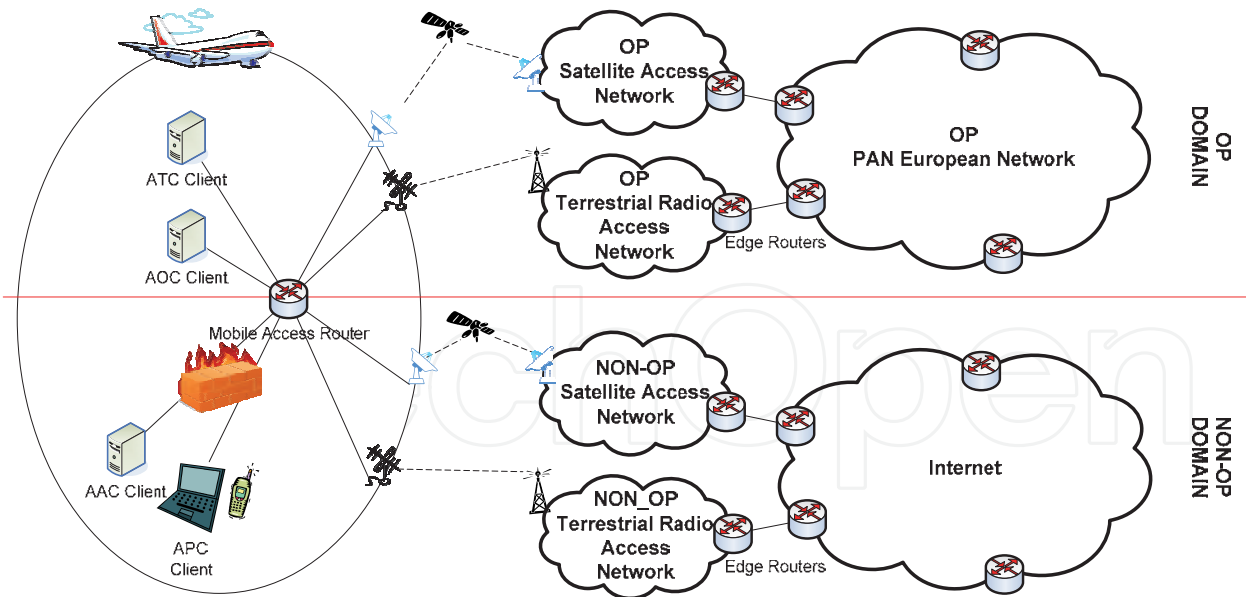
OP
Satellite Access
Network

OP
PAN European Network

OP
DOMAIN

ATC Client

OP
Terrestrial Radio
Access
Network

Edge Routers

AOC Client

Mobile Access Router

NON-OP
Satellite Access
Network

AAC Client

APC
Client

Internet

NON-OP
DOMAIN

NON_OP
Terrestrial Radio
Access
Network

Edge Routers

IntechOpen